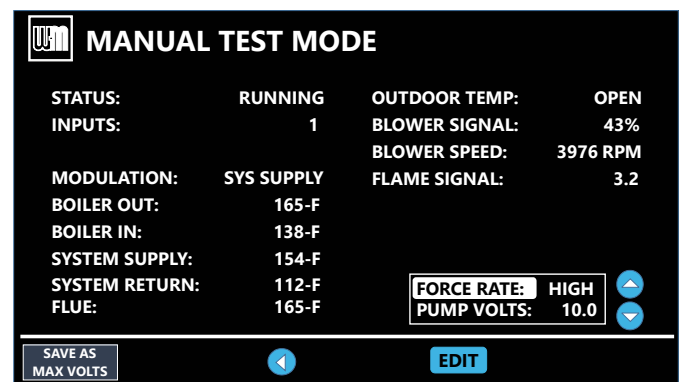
MANUAL TEST MODE

| | | | |
|---|---|---|---|
| STATUS: | RUNNING | OUTDOOR TEMP: | OPEN |
| INPUTS: | 1 | BLOWER SIGNAL: | 43% |
| | | BLOWER SPEED: | 3976 RPM |
| MODULATION: | SYS SUPPLY | FLAME SIGNAL: | 3.2 |
| BOILER OUT: | 165-F | | |
| BOILER IN: | 138-F | | |
| SYSTEM SUPPLY: | 154-F | | |
| SYSTEM RETURN: | 112-F | | |
| FLUE: | 165-F | | |

FORCE RATE: HIGH
PUMP VOLTS: 10.0

SAVE AS MAX VOLTS

EDIT